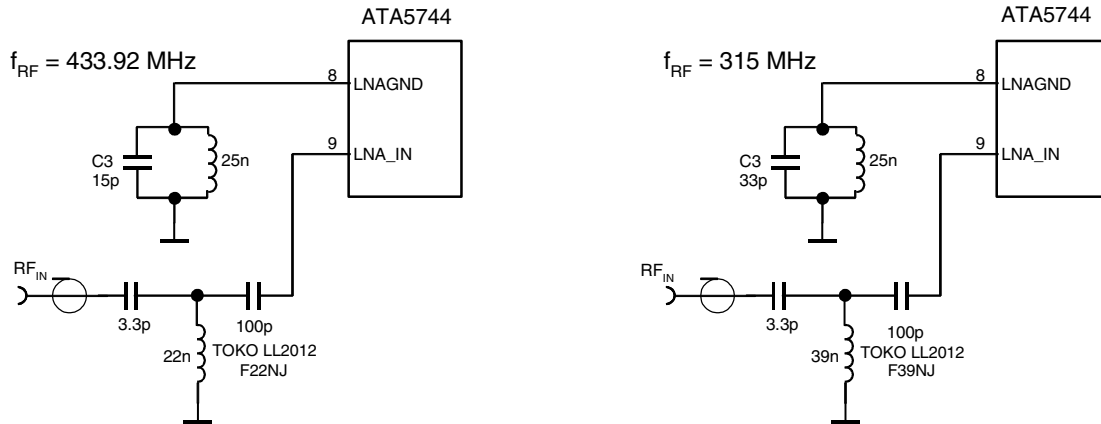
ATA5744

$f_{RF}$ = 433.92 MHz

8 LNAGND

9 LNA_IN

C3 15p

25n

$RF_{IN}$

3.3p

100p

22n

TOKO LL2012 F22NJ

ATA5744

$f_{RF}$ = 315 MHz

8 LNAGND

9 LNA_IN

C3 33p

25n

$RF_{IN}$

3.3p

100p

39n

TOKO LL2012 F39NJ